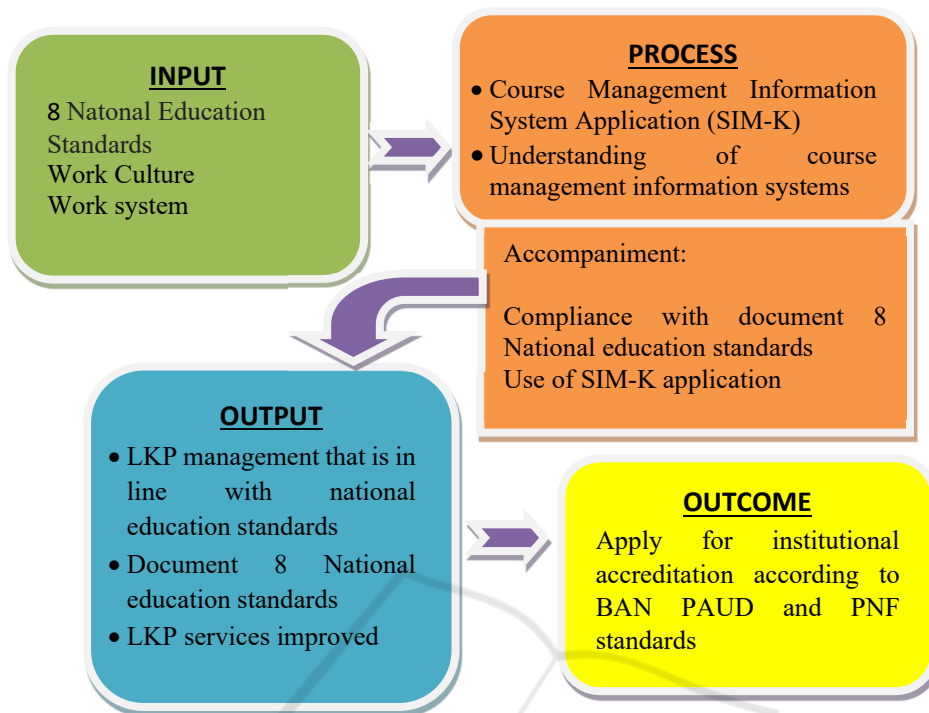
INPUT

8 Natonal Education Standards
Work Culture
Work system

PROCESS

• Course Management Information System Application (SIM-K)
• Understanding of course management information systems

Accompaniment:

Compliance with document 8 National education standards
Use of SIM-K application

OUTPUT

• LKP management that is in line with national education standards
• Document 8 National education standards
• LKP services improved

OUTCOME

Apply for institutional accreditation according to BAN PAUD and PNF standards